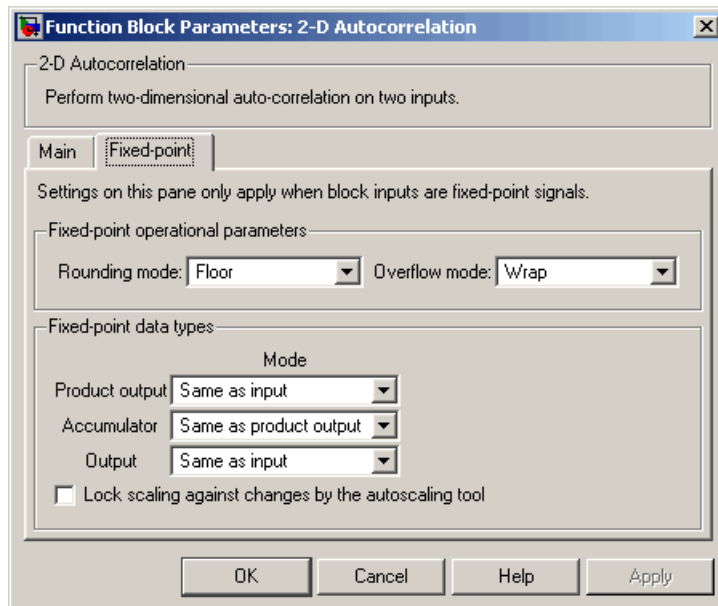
Function Block Parameters: 2-D Autocorrelation

2-D Autocorrelation

Perform two-dimensional auto-correlation on two inputs.

Main | Fixed-point

Settings on this pane only apply when block inputs are fixed-point signals.

Fixed-point operational parameters

Rounding mode: Floor

Overflow mode: Wrap

Fixed-point data types

Mode

Product output: Same as input

Accumulator: Same as product output

Output: Same as input

Lock scaling against changes by the autoscaling tool

OK | Cancel | Help | Apply